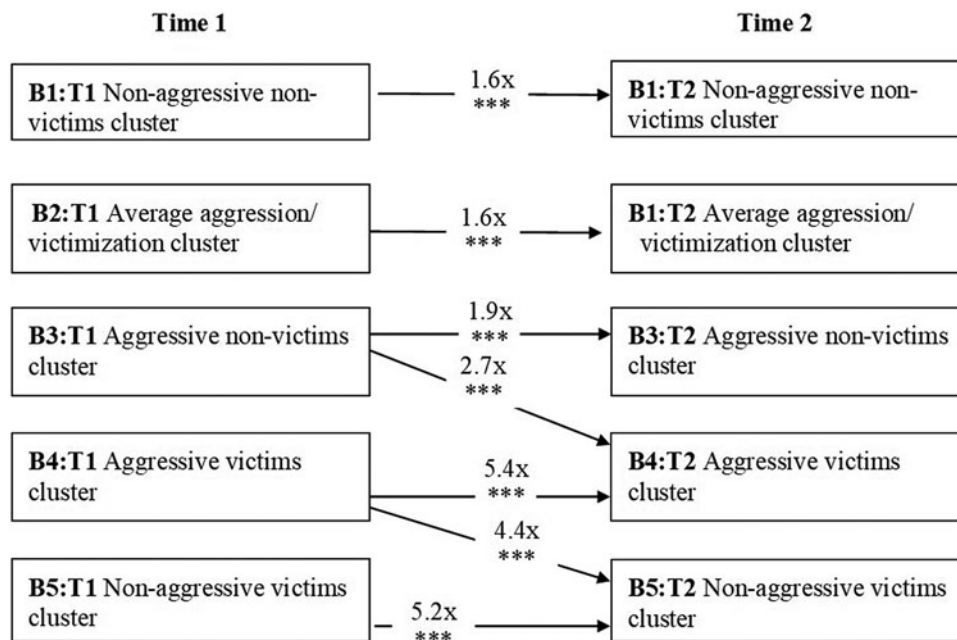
Time 1

Time 2

B1:T1 Non-aggressive non-victims cluster

1.6x
***

B1:T2 Non-aggressive non-victims cluster

B2:T1 Average aggression/ victimization cluster

1.6x
***

B1:T2 Average aggression/ victimization cluster

B3:T1 Aggressive non-victims cluster

1.9x
***

B3:T2 Aggressive non-victims cluster

2.7x
***

B4:T1 Aggressive victims cluster

5.4x
***

B4:T2 Aggressive victims cluster

4.4x
***

B5:T1 Non-aggressive victims cluster

5.2x
***

B5:T2 Non-aggressive victims cluster